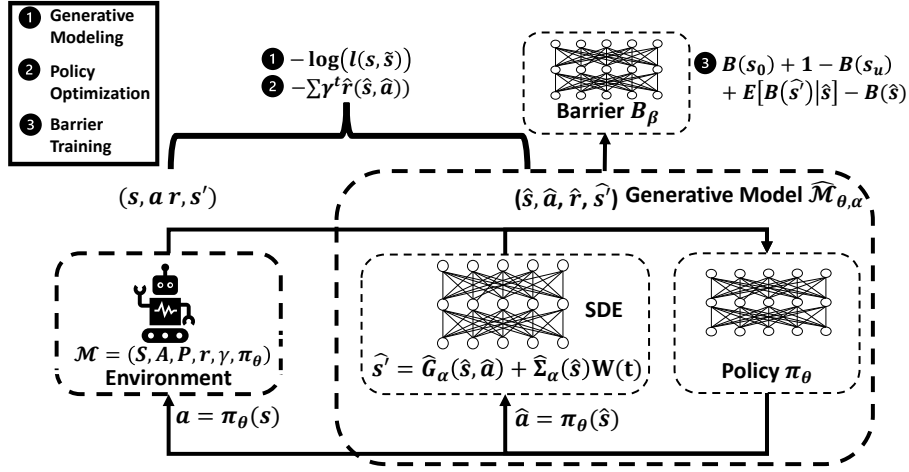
❶ Generative Modeling
❷ Policy Optimization
❸ Barrier Training

❶ $-\log(l(s, \tilde{s}))$
❷ $-\sum \gamma^t \hat{r}(\hat{s}, \hat{a})$

Barrier $B_\beta$

❸ $B(s_0) + 1 - B(s_u) + E[B(\hat{s'})|\hat{s}] - B(\hat{s})$

$(s, a\ r, s')$

$(\hat{s}, \hat{a}, \hat{r}, \hat{s'})$ Generative Model $\widehat{\mathcal{M}}_{\theta,\alpha}$

$\mathcal{M} = (S, A, P, r, \gamma, \pi_\theta)$
Environment

SDE
$\hat{s'} = \hat{G}_\alpha(\hat{s}, \hat{a}) + \hat{\Sigma}_\alpha(\hat{s})\mathrm{W(t)}$

Policy $\pi_\theta$

$a = \pi_\theta(s)$

$\hat{a} = \pi_\theta(\hat{s})$